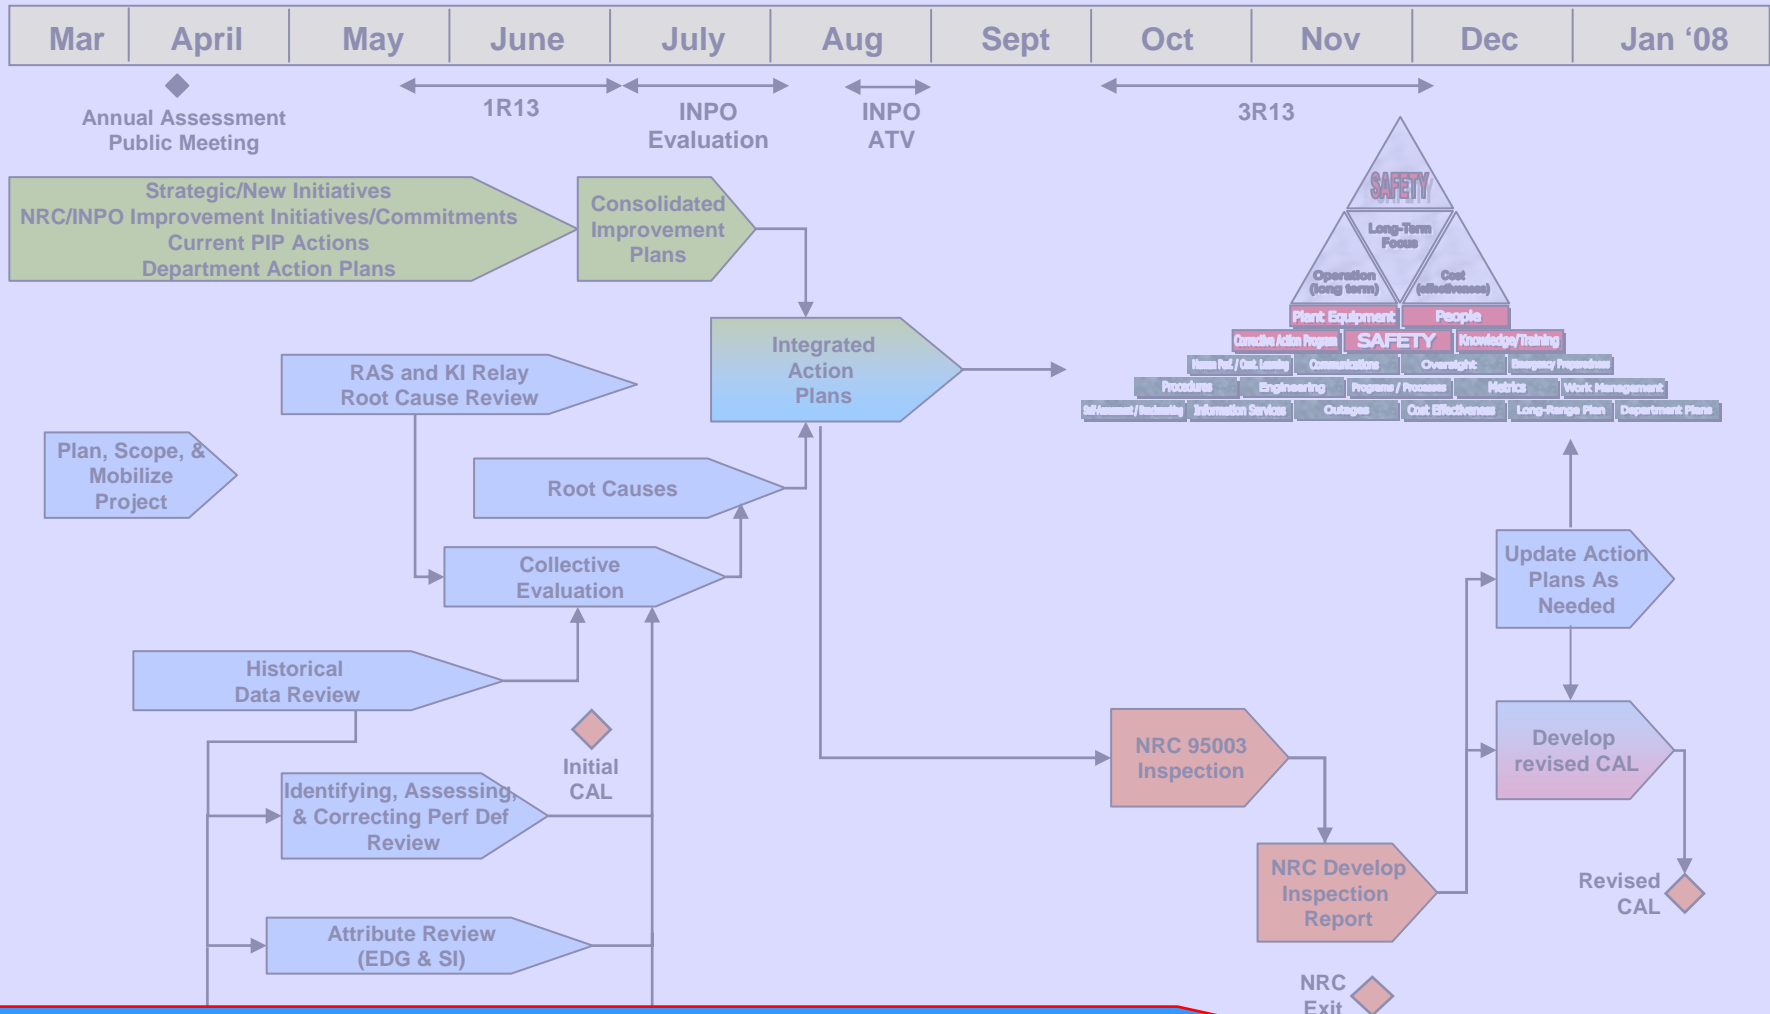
| Mar | April | May | June | July | Aug | Sept | Oct | Nov | Dec | Jan '08 |
|---|---|---|---|---|---|---|---|---|---|---|

Annual Assessment Public Meeting

1R13

INPO Evaluation

INPO ATV

3R13

Strategic/New Initiatives
NRC/INPO Improvement Initiatives/Commitments
Current PIP Actions
Department Action Plans

Consolidated Improvement Plans

SAFETY

Long-Term Focus

Operation (long term)

Cost (effectiveness)

Plant Equipment

People

Corrective Action Program

SAFETY

Knowledge/Training

Human Perf. / Org. Learning

Communications

Oversight

Emergency Preparedness

Procedures

Engineering

Programs / Processes

Metrics

Work Management

Self-Assessment / Benchmarking

Information Services

Outages

Cost Effectiveness

Long-Range Plan

Department Plans

Integrated Action Plans

RAS and KI Relay Root Cause Review

Plan, Scope, & Mobilize Project

Root Causes

Collective Evaluation

Historical Data Review

Initial CAL

Identifying, Assessing, & Correcting Perf Def Review

Attribute Review (EDG & SI)

Update Action Plans As Needed

Develop revised CAL

NRC 95003 Inspection

NRC Develop Inspection Report

Revised CAL

NRC Exit